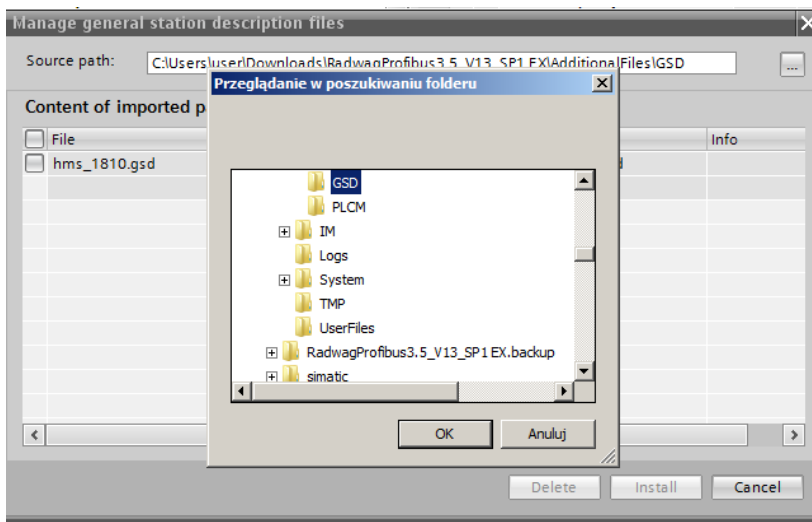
Manage general station description files

Source path: C:\Users\user\Downloads\RadwagProfibus3.5_V13_SP1 EX\AdditionalFiles\GSD ...

Content of imported p

File
hms_1810.gsd

Info

Przeglądanie w poszukiwaniu folderu

GSD
PLCM
IM
Logs
System
TMP
UserFiles
RadwagProfibus3.5_V13_SP1 EX.backup
simatic

OK
Anuluj

Delete
Install
Cancel